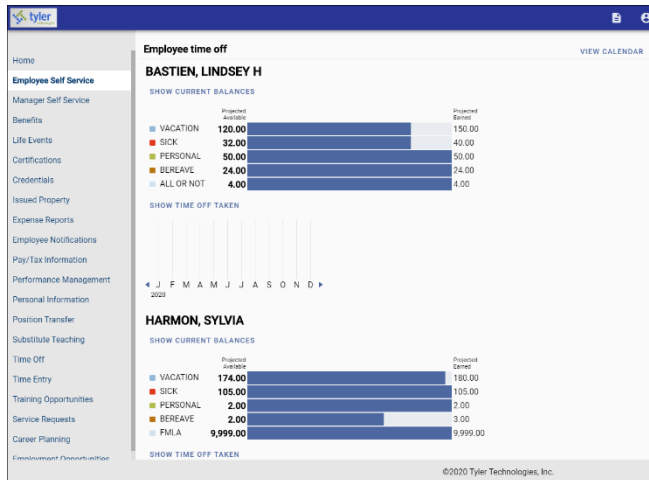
tyler

Home
Employee Self Service
Manager Self Service
Benefits
Life Events
Certifications
Credentials
Issued Property
Expense Reports
Employee Notifications
Pay/Tax Information
Performance Management
Personal Information
Position Transfer
Substitute Teaching
Time Off
Time Entry
Training Opportunities
Service Requests
Career Planning
Employment Opportunities

Employee time off
VIEW CALENDAR

BASTIEN, LINDSEY H
SHOW CURRENT BALANCES

| | Projected Available | Projected Earned |
|---|---|---|
| VACATION | 120.00 | 150.00 |
| SICK | 32.00 | 40.00 |
| PERSONAL | 50.00 | 50.00 |
| BEREAVE | 24.00 | 24.00 |
| ALL OR NOT | 4.00 | 4.00 |

SHOW TIME OFF TAKEN

◀ J F M A M J J A S O N D ▶
2020

HARMON, SYLVIA
SHOW CURRENT BALANCES

| | Projected Available | Projected Earned |
|---|---|---|
| VACATION | 174.00 | 180.00 |
| SICK | 105.00 | 105.00 |
| PERSONAL | 2.00 | 2.00 |
| BEREAVE | 2.00 | 3.00 |
| FMLA | 9,999.00 | 9,999.00 |

SHOW TIME OFF TAKEN

©2020 Tyler Technologies, Inc.